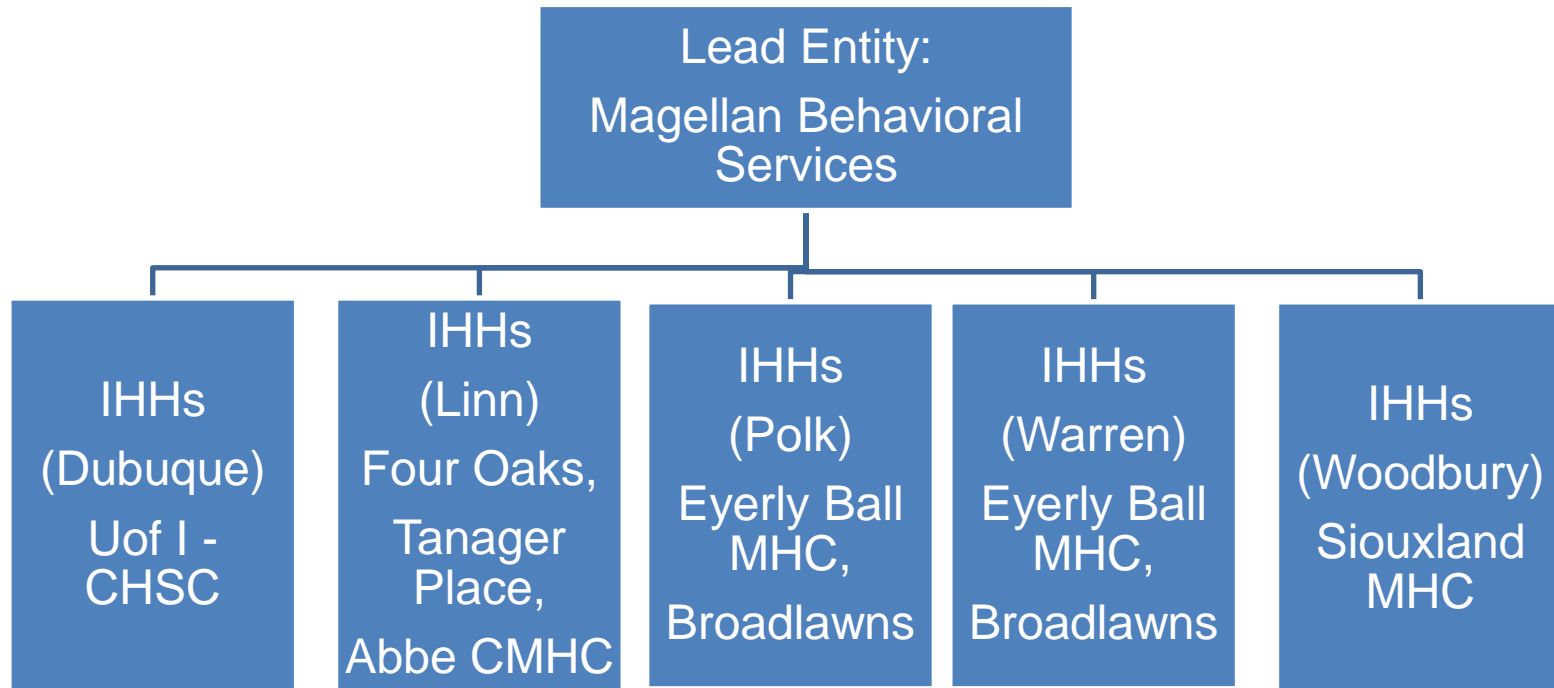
Lead Entity:
Magellan Behavioral Services

IHHs
(Dubuque)
Uof I - CHSC

IHHs
(Linn)
Four Oaks, Tanager Place, Abbe CMHC

IHHs
(Polk)
Eyerly Ball MHC, Broadlawns

IHHs
(Warren)
Eyerly Ball MHC, Broadlawns

IHHs
(Woodbury)
Siouxland MHC